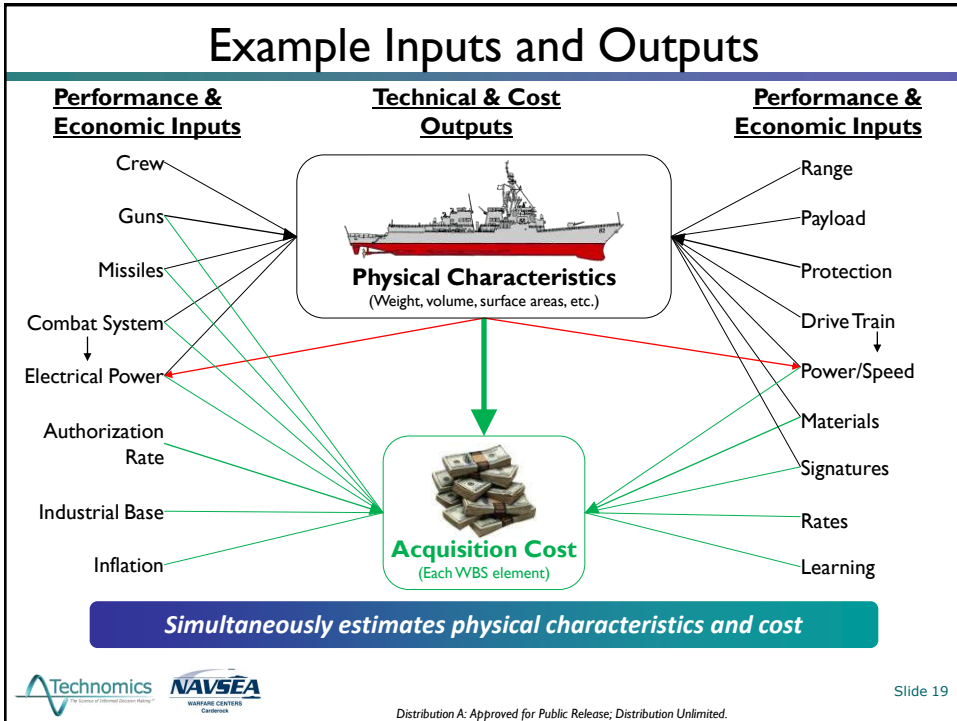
Example Inputs and Outputs

Performance & Economic Inputs

Crew

Guns

Missiles

Combat System

Electrical Power

Authorization Rate

Industrial Base

Inflation

Technical & Cost Outputs

Physical Characteristics
(Weight, volume, surface areas, etc.)

Acquisition Cost
(Each WBS element)

Performance & Economic Inputs

Range

Payload

Protection

Drive Train

Power/Speed

Materials

Signatures

Rates

Learning

Simultaneously estimates physical characteristics and cost

Technomics
The Science of Informed Decision Making

NAVSEA
WARFARE CENTERS
Carderock

Distribution A: Approved for Public Release; Distribution Unlimited.

Slide 19